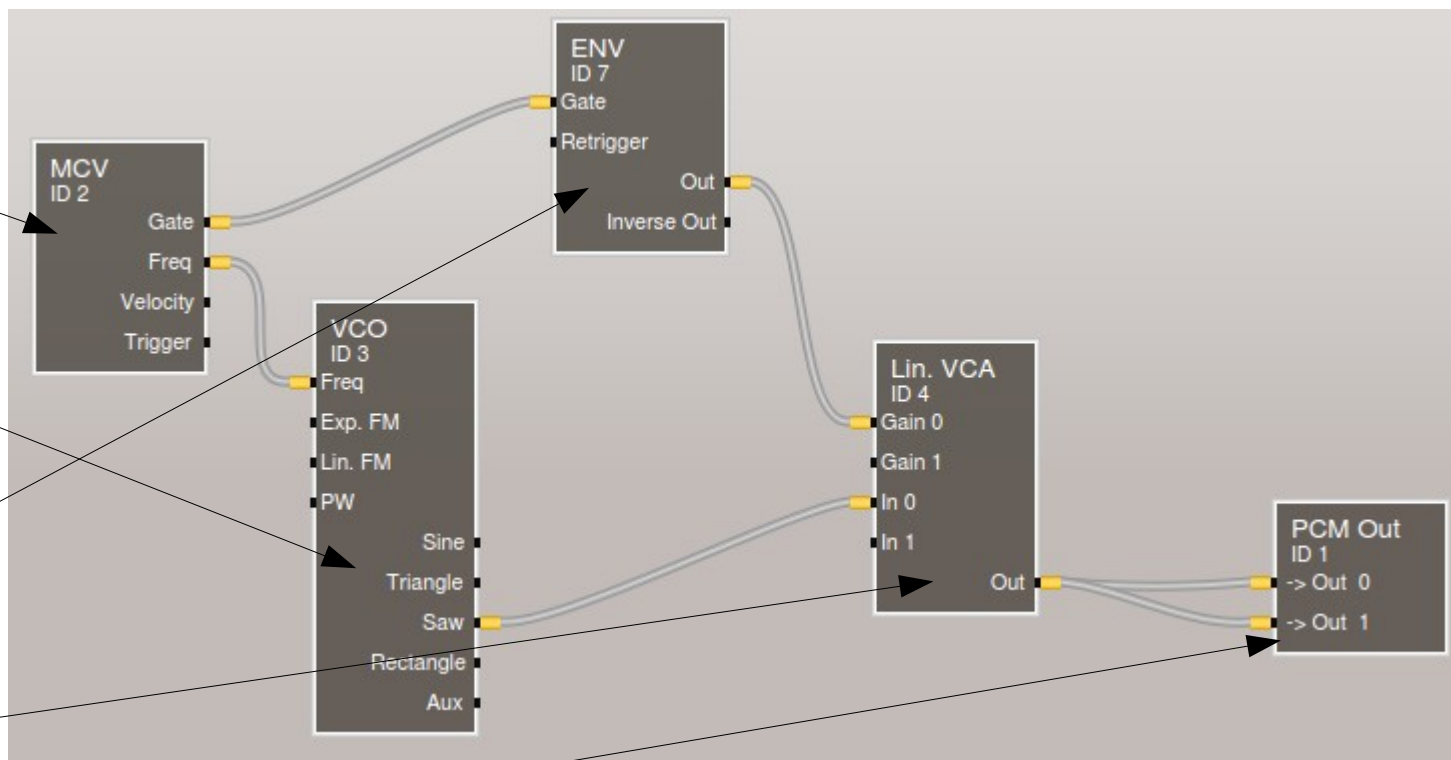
ENV
ID 7
Gate
Retrigger
Out
Inverse Out

MCV
ID 2
Gate
Freq
Velocity
Trigger

VCO
ID 3
Freq
Exp. FM
Lin. FM
PW
Sine
Triangle
Saw
Rectangle
Aux

Lin. VCA
ID 4
Gain 0
Gain 1
In 0
In 1
Out

PCM Out
ID 1
-> Out 0
-> Out 1